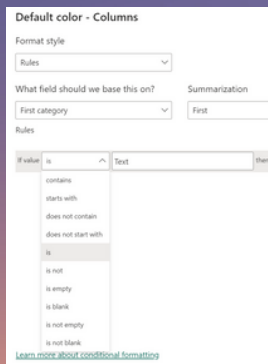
Default color - Columns

Format style

Rules

What field should we base this on?

First category

Summarization

First

Rules

If value is

Text

then

contains

starts with

does not contain

does not start with

is

is not

is empty

is blank

is not empty

is not blank

Learn more about conditional formatting